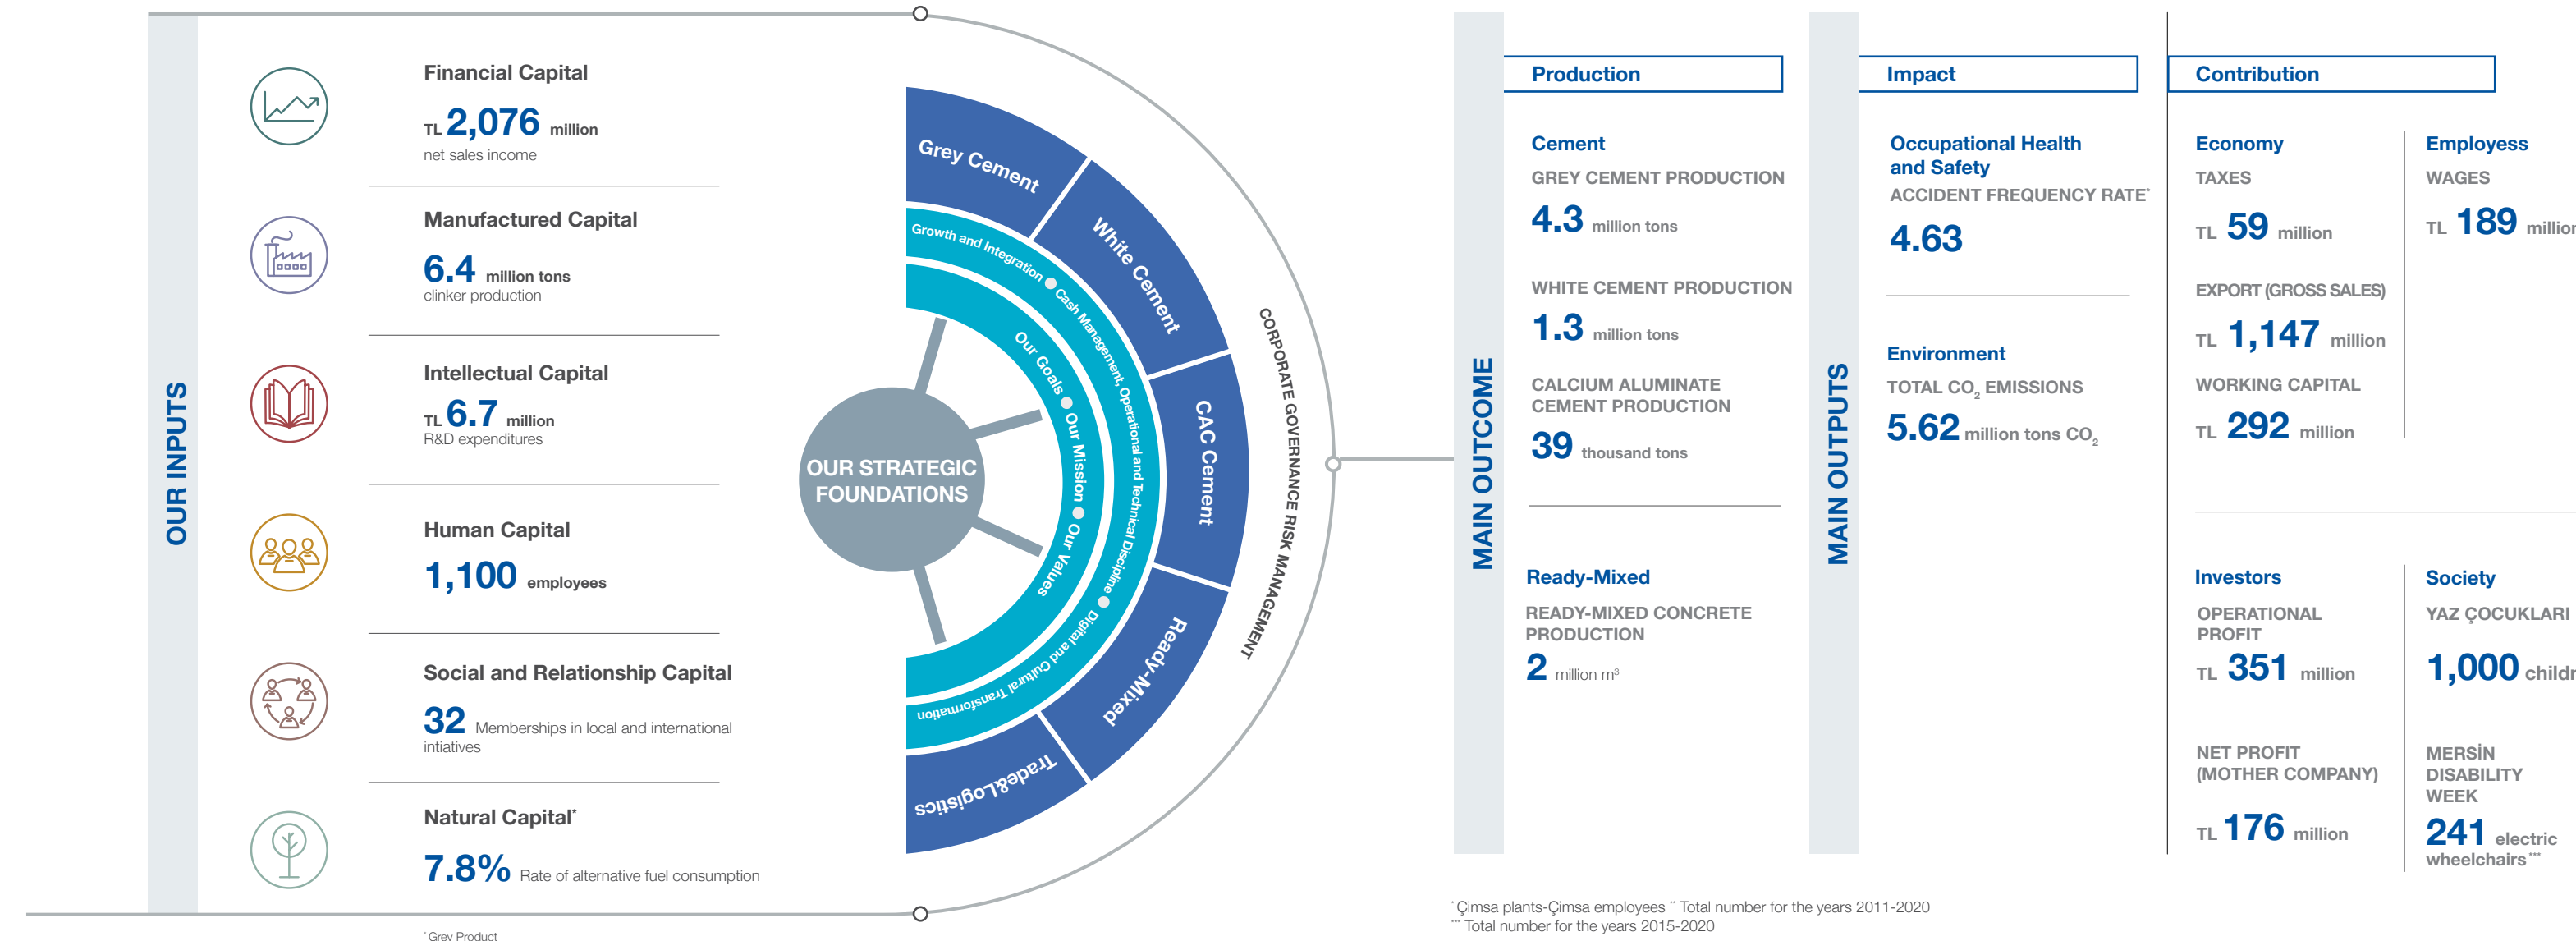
OUR INPUTS

Financial Capital
TL 2,076 million
net sales income

Manufactured Capital
6.4 million tons
clinker production

Intellectual Capital
TL 6.7 million
R&D expenditures

Human Capital
1,100 employees

Social and Relationship Capital
32 Memberships in local and international intiatives

Natural Capital*
7.8% Rate of alternative fuel consumption

* Grey Product

OUR STRATEGIC FOUNDATIONS

Grey Cement
White Cement
CAC Cement
Ready-Mixed
Trade&Logistics

Growth and Integration • Cash Management, Operational and Technical Discipline • Digital and Cultural Transformation

Our Goals • Our Mission • Our Values

CORPORATE GOVERNANCE RISK MANAGEMENT

MAIN OUTCOME

Production

Cement
GREY CEMENT PRODUCTION
4.3 million tons

WHITE CEMENT PRODUCTION
1.3 million tons

CALCIUM ALUMINATE CEMENT PRODUCTION
39 thousand tons

Ready-Mixed
READY-MIXED CONCRETE PRODUCTION
2 million m³

MAIN OUTPUTS

Impact

Occupational Health and Safety
ACCIDENT FREQUENCY RATE*
4.63

Environment
TOTAL $CO_2$ EMISSIONS
5.62 million tons $CO_2$

Contribution

Economy
TAXES
TL 59 million

EXPORT (GROSS SALES)
TL 1,147 million

WORKING CAPITAL
TL 292 million

Employess
WAGES
TL 189 millio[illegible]

Investors
OPERATIONAL PROFIT
TL 351 million

NET PROFIT (MOTHER COMPANY)
TL 176 million

Society
YAZ ÇOCUKLARI
1,000 child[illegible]

MERSİN DISABILITY WEEK
241 electric wheelchairs***

* Çimsa plants-Çimsa employees ** Total number for the years 2011-2020
*** Total number for the years 2015-2020